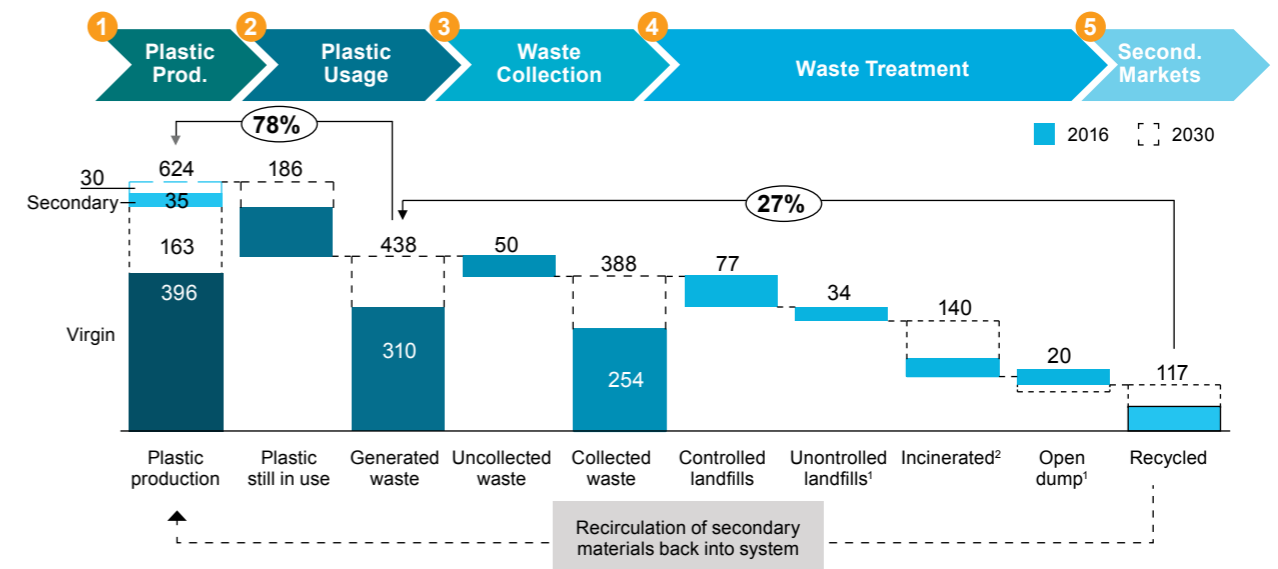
1 Plastic Prod.
2 Plastic Usage
3 Waste Collection
4 Waste Treatment
5 Second. Markets

2016
2030

78%
27%

30
624
Secondary
35
163
396
Virgin
186
438
310
50
388
254
77
34
140
20
117

Plastic production
Plastic still in use
Generated waste
Uncollected waste
Collected waste
Controlled landfills
Unontrolled landfills$^1$
Incinerated$^2$
Open dump$^1$
Recycled

Recirculation of secondary materials back into system